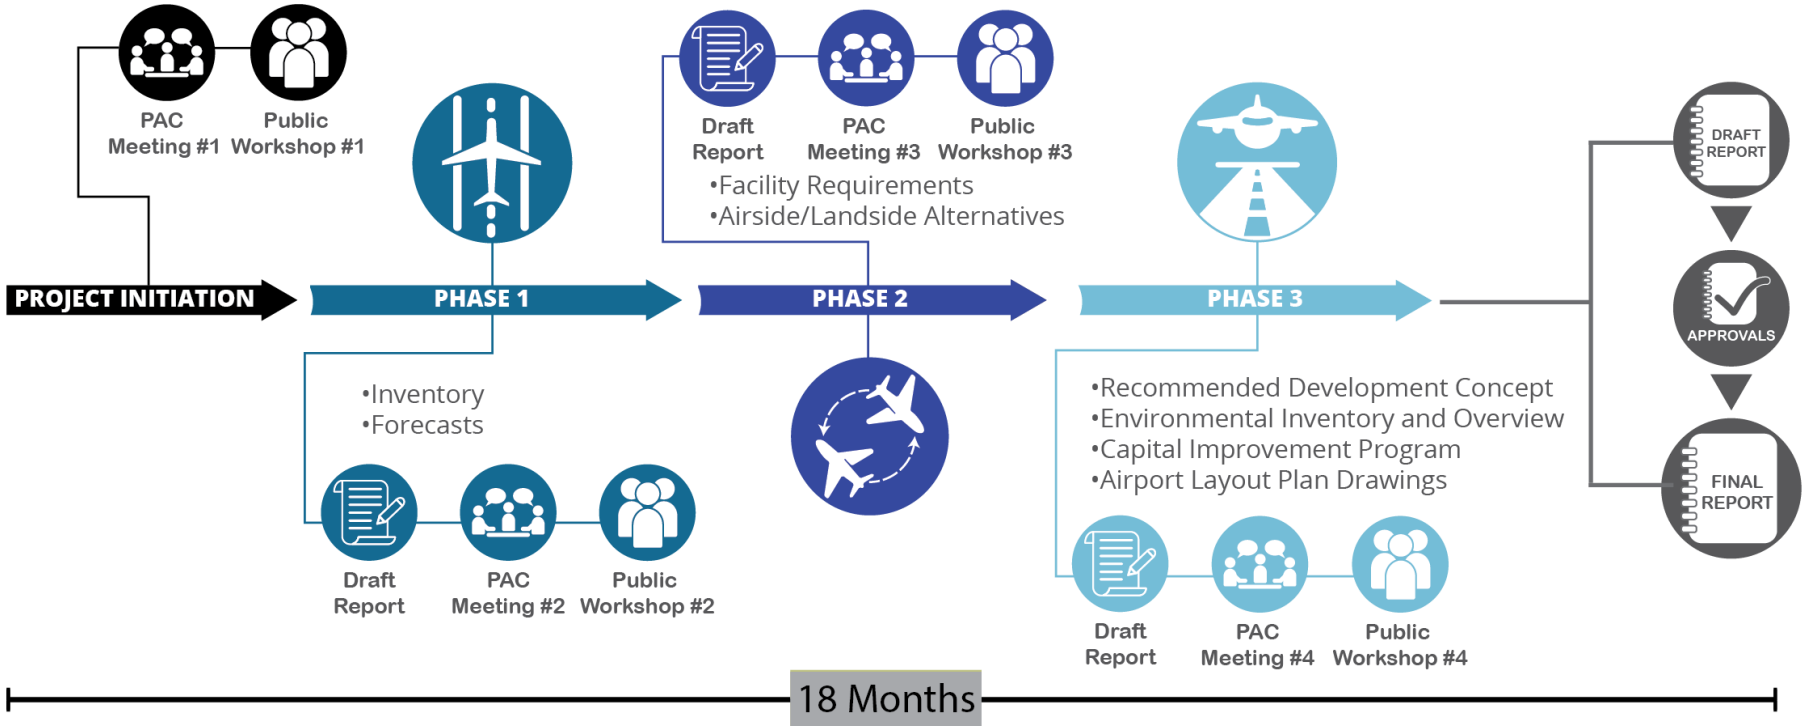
PAC Meeting #1

Public Workshop #1

PROJECT INITIATION

PHASE 1

•Inventory
•Forecasts

Draft Report

PAC Meeting #2

Public Workshop #2

Draft Report

PAC Meeting #3

Public Workshop #3

•Facility Requirements
•Airside/Landside Alternatives

PHASE 2

PHASE 3

•Recommended Development Concept
•Environmental Inventory and Overview
•Capital Improvement Program
•Airport Layout Plan Drawings

Draft Report

PAC Meeting #4

Public Workshop #4

DRAFT REPORT

APPROVALS

FINAL REPORT

18 Months